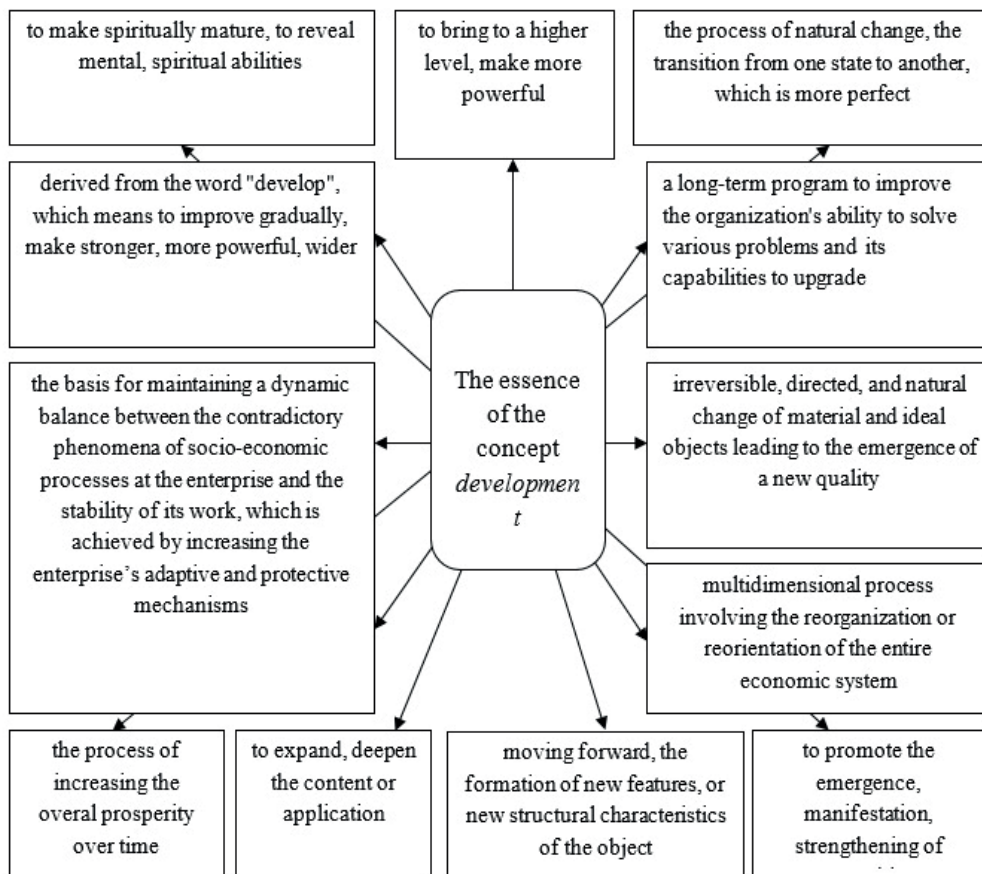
to make spiritually mature, to reveal mental, spiritual abilities

to bring to a higher level, make more powerful

the process of natural change, the transition from one state to another, which is more perfect

derived from the word "develop", which means to improve gradually, make stronger, more powerful, wider

a long-term program to improve the organization's ability to solve various problems and its capabilities to upgrade

The essence of the concept *developmen t*

the basis for maintaining a dynamic balance between the contradictory phenomena of socio-economic processes at the enterprise and the stability of its work, which is achieved by increasing the enterprise's adaptive and protective mechanisms

irreversible, directed, and natural change of material and ideal objects leading to the emergence of a new quality

multidimensional process involving the reorganization or reorientation of the entire economic system

the process of increasing the overal prosperity over time

to expand, deepen the content or application

moving forward, the formation of new features, or new structural characteristics of the object

to promote the emergence, manifestation, strengthening of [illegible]